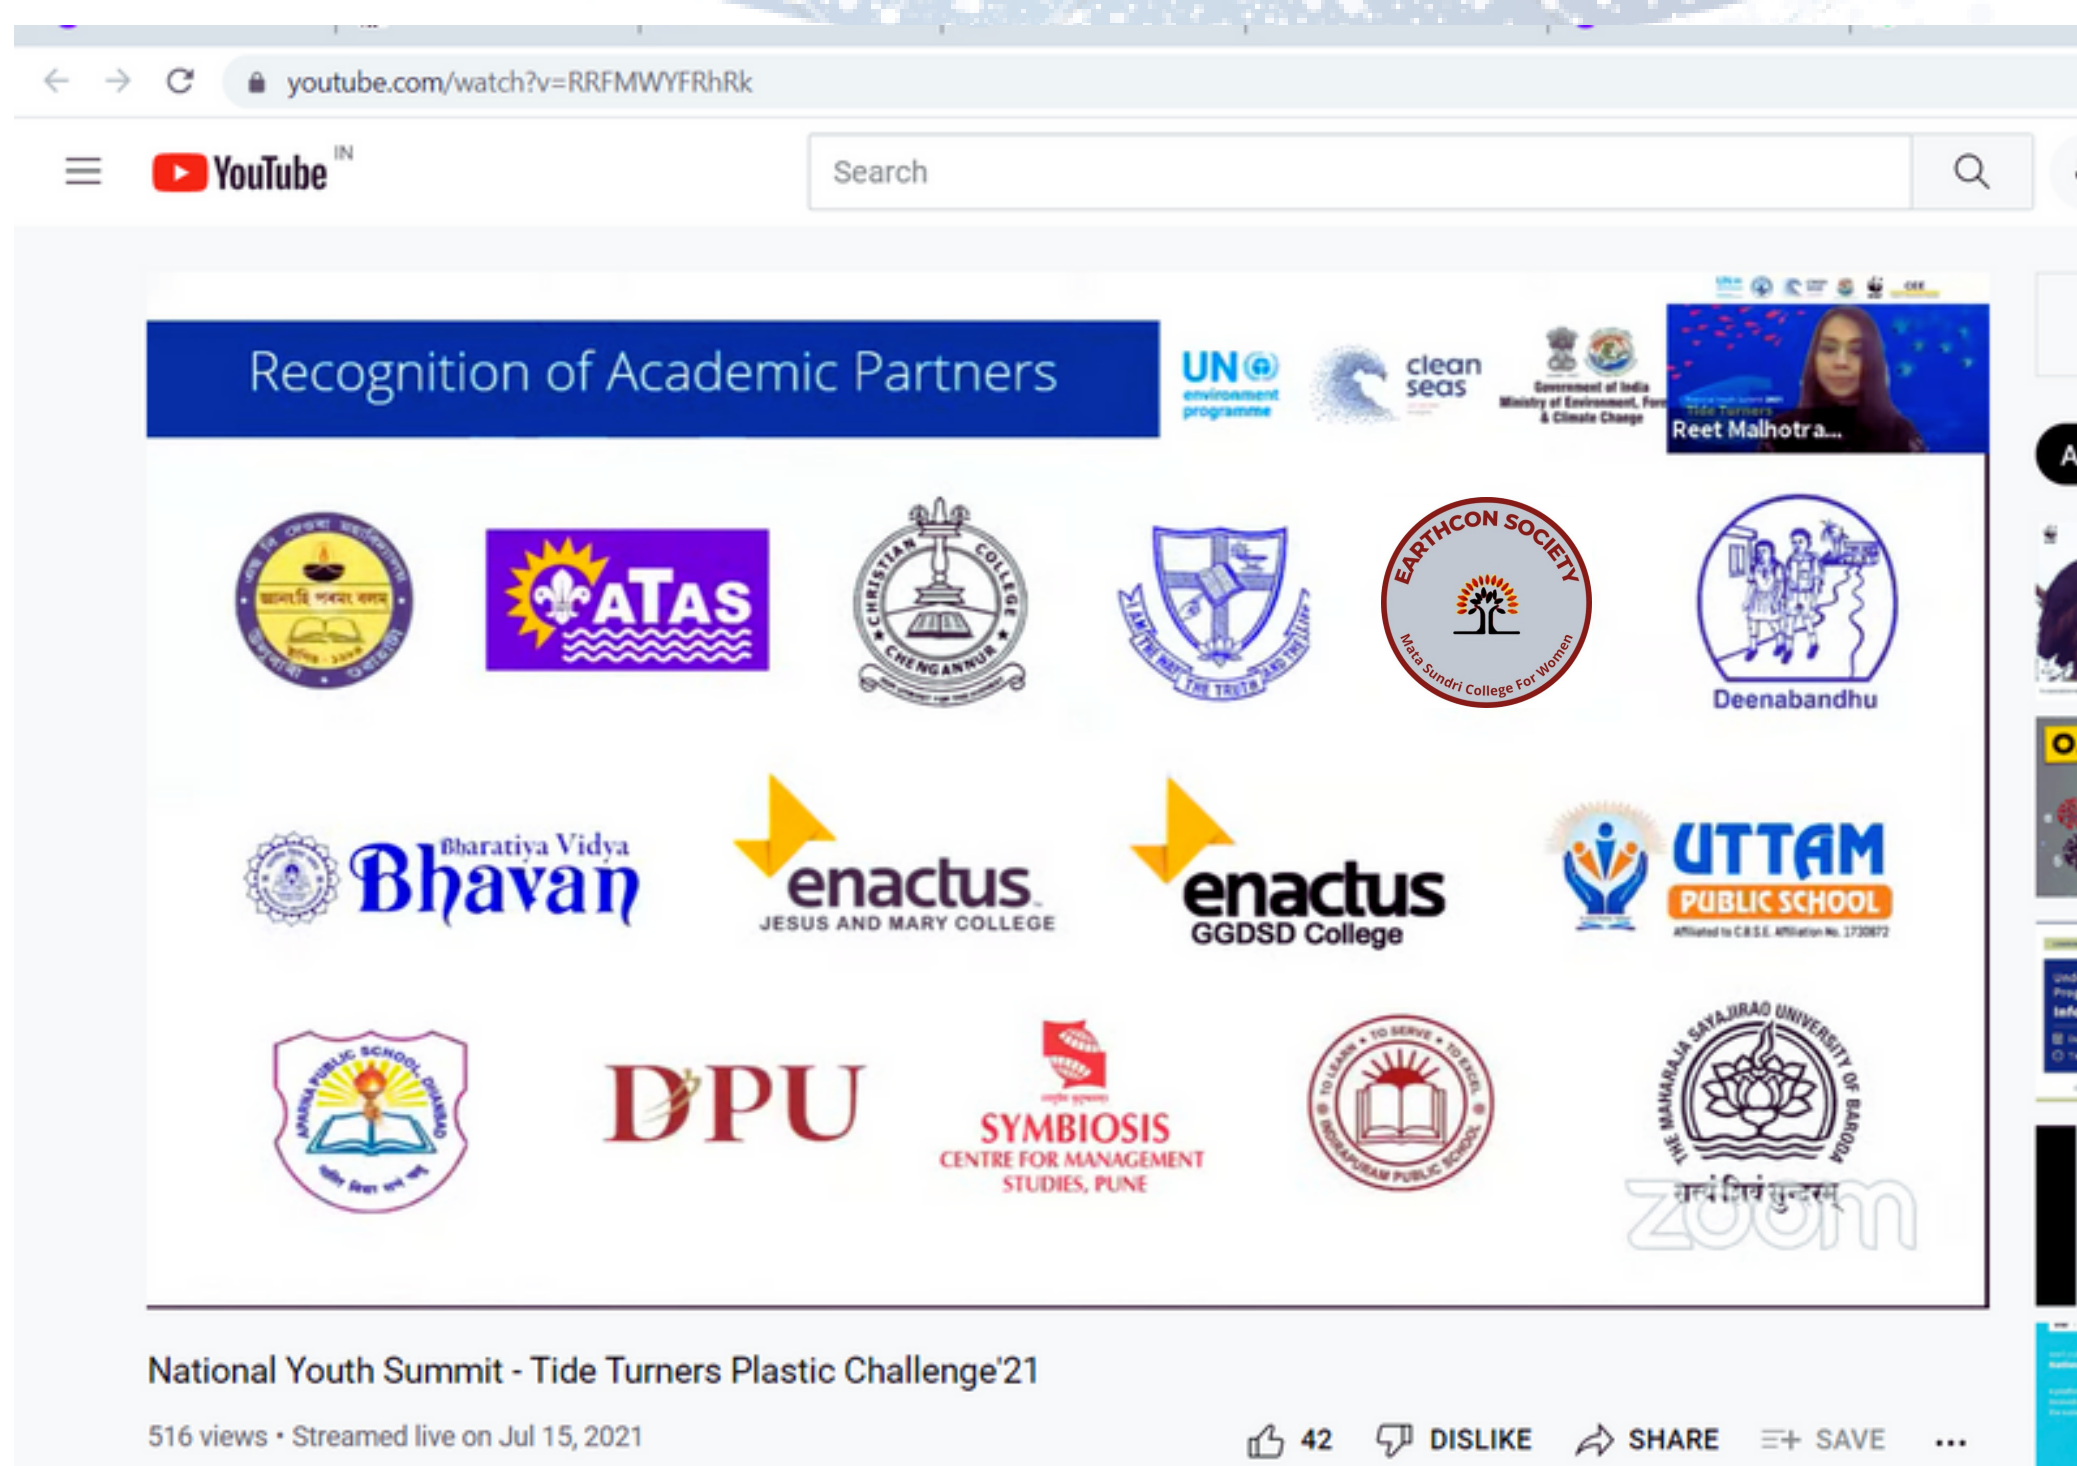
youtube.com/watch?v=RRFMWYFRhRk

YouTube IN

Search

Recognition of Academic Partners

UN environment programme

clean seas

Government of India Ministry of Environment, Forest & Climate Change

Reet Malhotra...

CHRISTIAN COLLEGE CHENGANNUR

THE WAY THE TRUTH AND THE LIFE

EARTHCON SOCIETY

Mata Sundri College For Women

Deenabandhu

ATAS

Bharatiya Vidya Bhavan

enactus JESUS AND MARY COLLEGE

enactus GGDSD College

UTTAM PUBLIC SCHOOL

Affiliated to C.B.S.E. Affiliation No. 1730872

DPU

SYMBIOSIS CENTRE FOR MANAGEMENT STUDIES, PUNE

TO LEARN • TO SERVE • TO EXCEL

THE MAHARAJA SAYAJIRAO UNIVERSITY OF BARODA

सत्यं शिवं सुन्दरम्

zoom

National Youth Summit - Tide Turners Plastic Challenge'21

516 views • Streamed live on Jul 15, 2021

42 DISLIKE SHARE SAVE ...